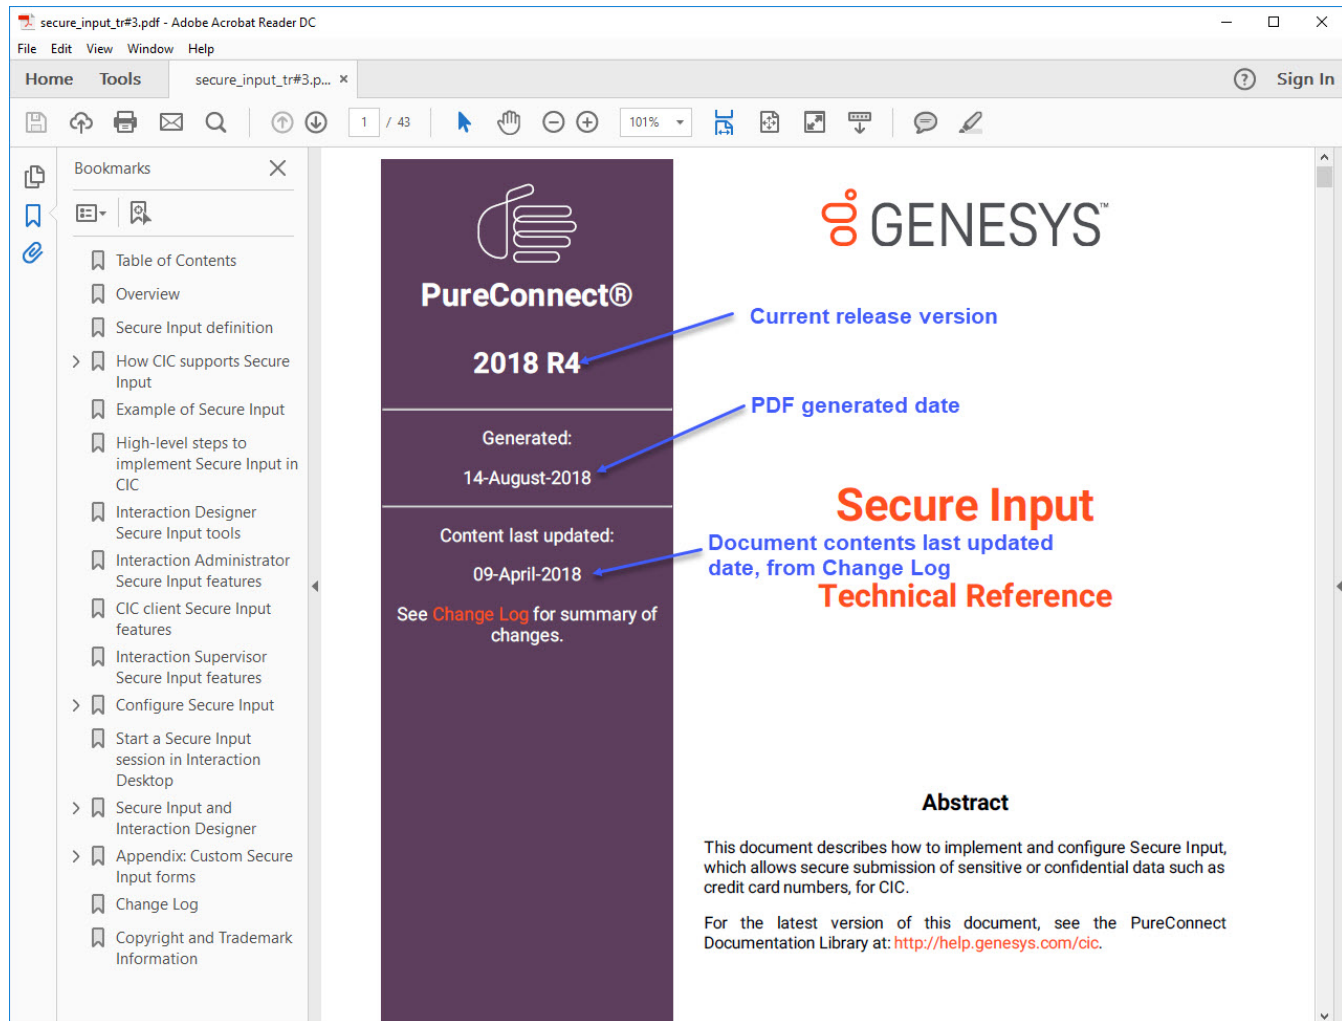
secure_input_tr#3.pdf - Adobe Acrobat Reader DC

File Edit View Window Help

Home Tools secure_input_tr#3.p... ×

Sign In

1 / 43

101%

Bookmarks

Table of Contents

Overview

Secure Input definition

How CIC supports Secure Input

Example of Secure Input

High-level steps to implement Secure Input in CIC

Interaction Designer Secure Input tools

Interaction Administrator Secure Input features

CIC client Secure Input features

Interaction Supervisor Secure Input features

Configure Secure Input

Start a Secure Input session in Interaction Desktop

Secure Input and Interaction Designer

Appendix: Custom Secure Input forms

Change Log

Copyright and Trademark Information

PureConnect®

2018 R4

Generated:

14-August-2018

Content last updated:

09-April-2018

See Change Log for summary of changes.

GENESYS™

Current release version

PDF generated date

Secure Input

Document contents last updated date, from Change Log

Technical Reference

Abstract

This document describes how to implement and configure Secure Input, which allows secure submission of sensitive or confidential data such as credit card numbers, for CIC.

For the latest version of this document, see the PureConnect Documentation Library at: http://help.genesys.com/cic.